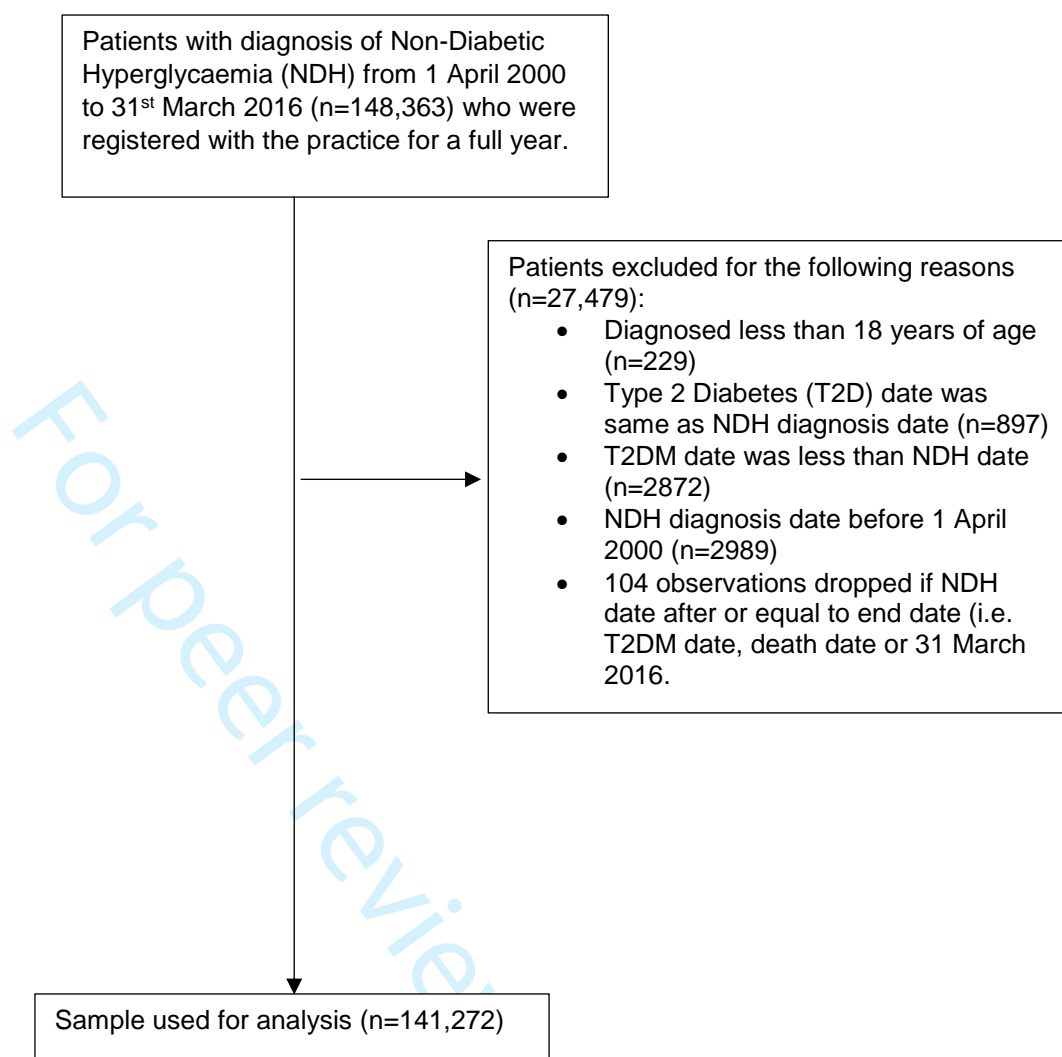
Patients with diagnosis of Non-Diabetic Hyperglycaemia (NDH) from 1 April 2000 to 31$^{st}$ March 2016 (n=148,363) who were registered with the practice for a full year.

Patients excluded for the following reasons (n=27,479):

- Diagnosed less than 18 years of age (n=229)
- Type 2 Diabetes (T2D) date was same as NDH diagnosis date (n=897)
- T2DM date was less than NDH date (n=2872)
- NDH diagnosis date before 1 April 2000 (n=2989)
- 104 observations dropped if NDH date after or equal to end date (i.e. T2DM date, death date or 31 March 2016.

Sample used for analysis (n=141,272)

For peer review